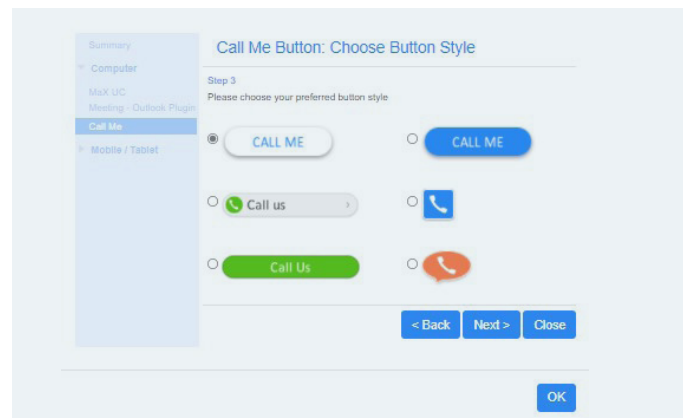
Summary
Computer
MaX UC
Meeting - Outlook Plugin
Call Me
Mobile / Tablet

Call Me Button: Choose Button Style

Step 3
Please choose your preferred button style

CALL ME

CALL ME

Call us

Call Us

< Back
Next >
Close

OK